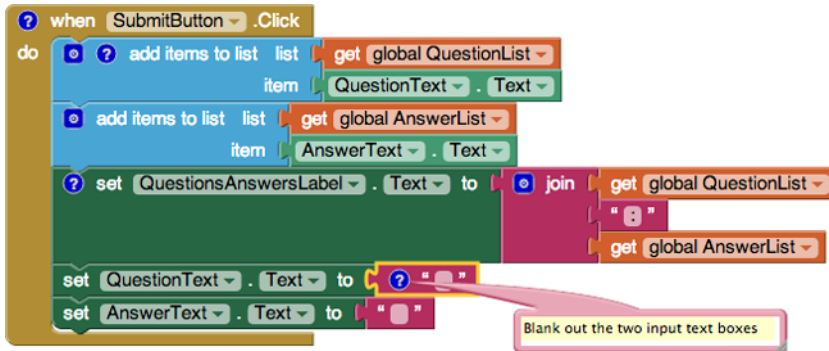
? when SubmitButton .Click
do ? add items to list list get global QuestionList
item QuestionText . Text
add items to list list get global AnswerList
item AnswerText . Text
? set QuestionsAnswersLabel . Text to join get global QuestionList
" : "
get global AnswerList
set QuestionText . Text to ? " "
set AnswerText . Text to " "
Blank out the two input text boxes